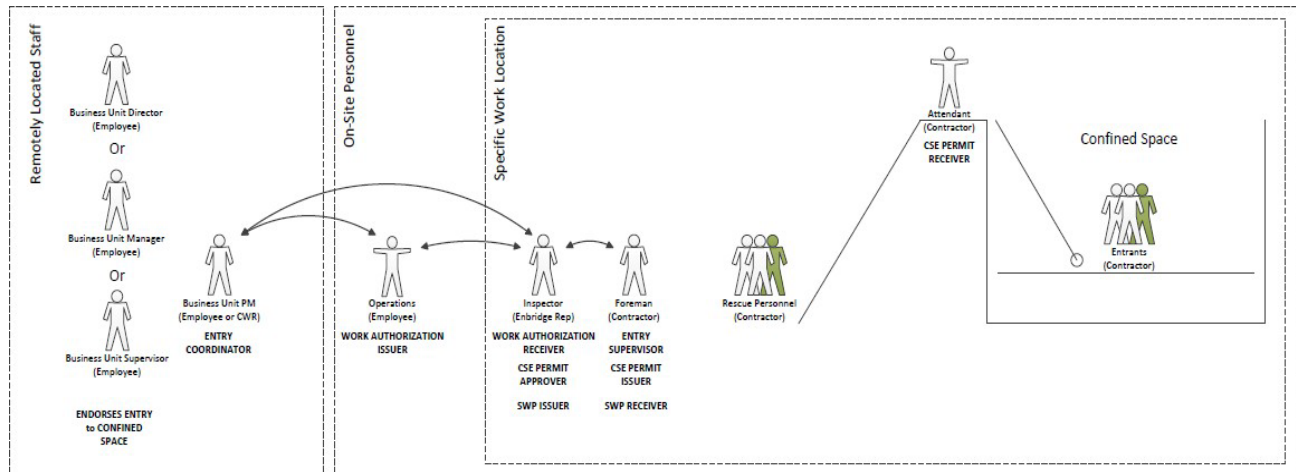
Remotely Located Staff

Business Unit Director
(Employee)

Or

Business Unit Manager
(Employee)

Or

Business Unit Supervisor
(Employee)

ENDORSES ENTRY
to CONFINED
SPACE

Business Unit PM
(Employee or CWR)

ENTRY
COORDINATOR

On-Site Personnel

Operations
(Employee)

WORK AUTHORIZATION
ISSUER

Specific Work Location

Inspector
(Enbridge Rep)

WORK AUTHORIZATION
RECEIVER

CSE PERMIT
APPROVER

SWP ISSUER

Foreman
(Contractor)

ENTRY
SUPERVISOR

CSE PERMIT
ISSUER

SWP RECEIVER

Rescue Personnel
(Contractor)

Attendant
(Contractor)

CSE PERMIT
RECEIVER

Confined Space

Entrants
(Contractor)